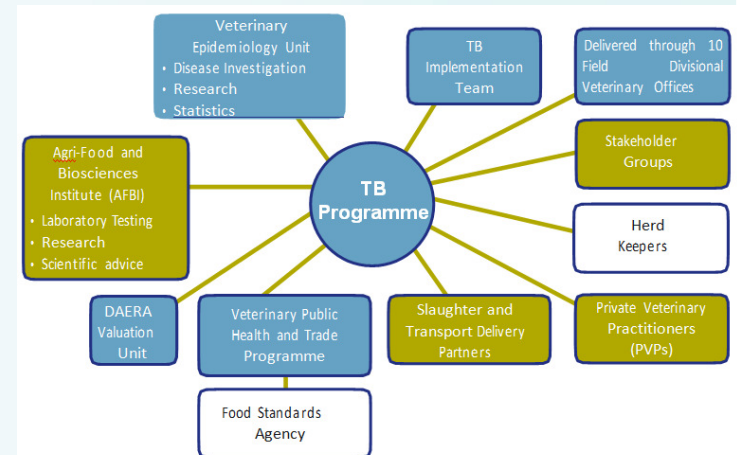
Veterinary Epidemiology Unit
• Disease Investigation
• Research
• Statistics

TB Implementation Team

Delivered through 10 Field Divisional Veterinary Offices

Agri-Food and Biosciences Institute (AFBI)
• Laboratory Testing
• Research
• Scientific advice

TB Programme

Stakeholder Groups

Herd Keepers

DAERA Valuation Unit

Veterinary Public Health and Trade Programme

Slaughter and Transport Delivery Partners

Private Veterinary Practitioners (PVPs)

Food Standards Agency